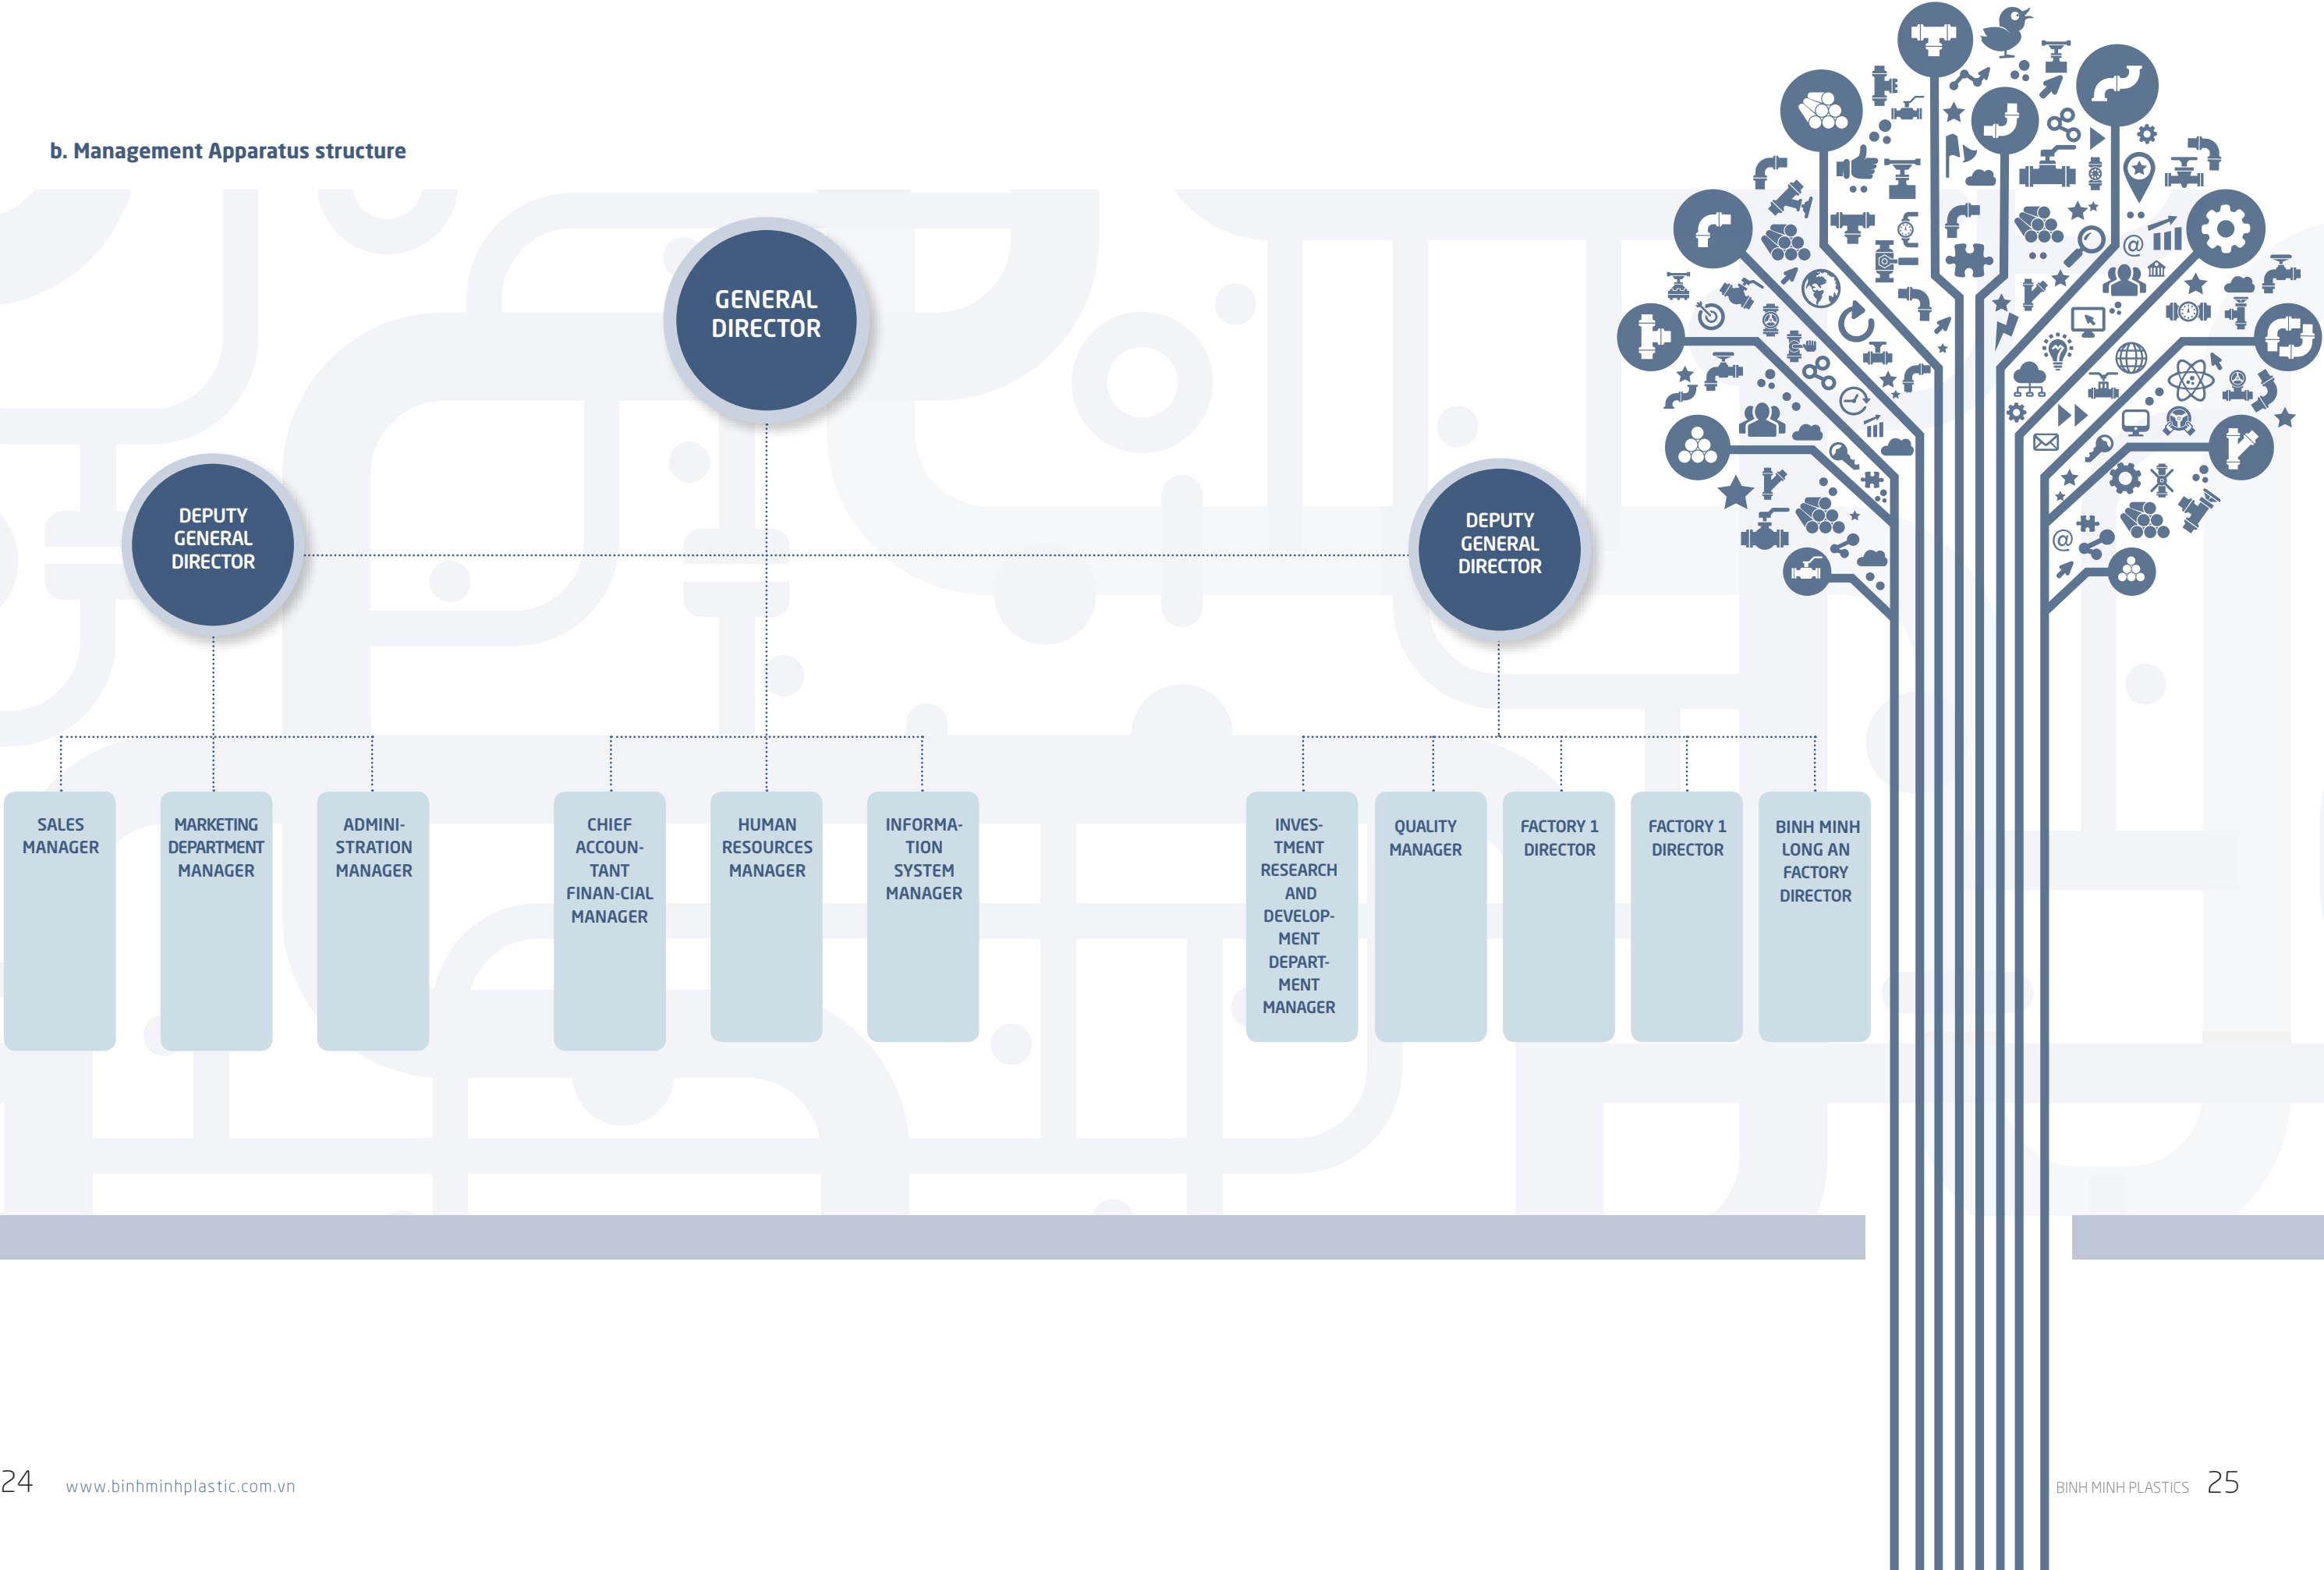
b. Management Apparatus structure

GENERAL DIRECTOR

DEPUTY GENERAL DIRECTOR

DEPUTY GENERAL DIRECTOR

SALES MANAGER

MARKETING DEPARTMENT MANAGER

ADMINISTRATION MANAGER

CHIEF ACCOUNTANT FINAN-CIAL MANAGER

HUMAN RESOURCES MANAGER

INFORMATION SYSTEM MANAGER

INVESTMENT RESEARCH AND DEVELOPMENT DEPARTMENT MANAGER

QUALITY MANAGER

FACTORY 1 DIRECTOR

FACTORY 1 DIRECTOR

BINH MINH LONG AN FACTORY DIRECTOR

24 www.binhminhplastic.com.vn

BINH MINH PLASTICS 25